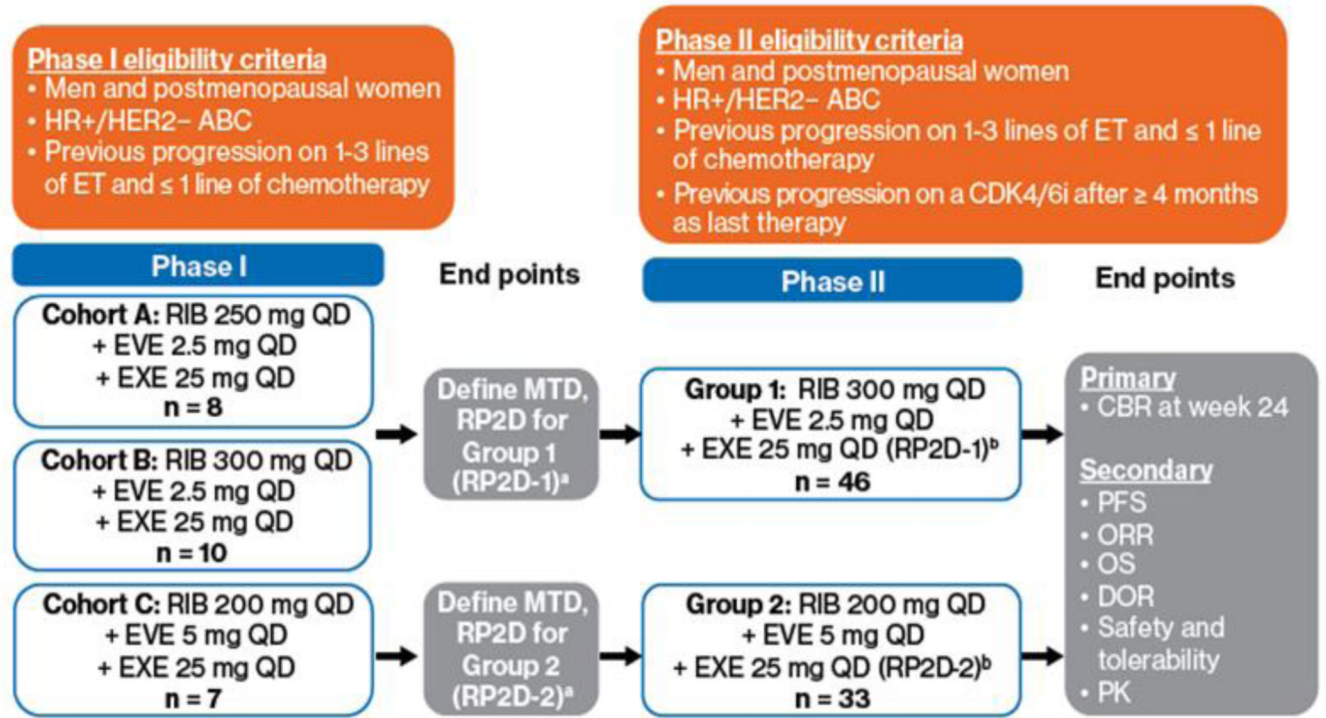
Phase I eligibility criteria
• Men and postmenopausal women
• HR+/HER2− ABC
• Previous progression on 1-3 lines of ET and ≤ 1 line of chemotherapy

Phase II eligibility criteria
• Men and postmenopausal women
• HR+/HER2− ABC
• Previous progression on 1-3 lines of ET and ≤ 1 line of chemotherapy
• Previous progression on a CDK4/6i after ≥ 4 months as last therapy

Phase I

End points

Phase II

End points

Cohort A: RIB 250 mg QD + EVE 2.5 mg QD + EXE 25 mg QD
n = 8

Cohort B: RIB 300 mg QD + EVE 2.5 mg QD + EXE 25 mg QD
n = 10

Cohort C: RIB 200 mg QD + EVE 5 mg QD + EXE 25 mg QD
n = 7

Define MTD, RP2D for Group 1 (RP2D-1)$^a$

Define MTD, RP2D for Group 2 (RP2D-2)$^a$

Group 1: RIB 300 mg QD + EVE 2.5 mg QD + EXE 25 mg QD (RP2D-1)$^b$
n = 46

Group 2: RIB 200 mg QD + EVE 5 mg QD + EXE 25 mg QD (RP2D-2)$^b$
n = 33

Primary
• CBR at week 24

Secondary
• PFS
• ORR
• OS
• DOR
• Safety and tolerability
• PK